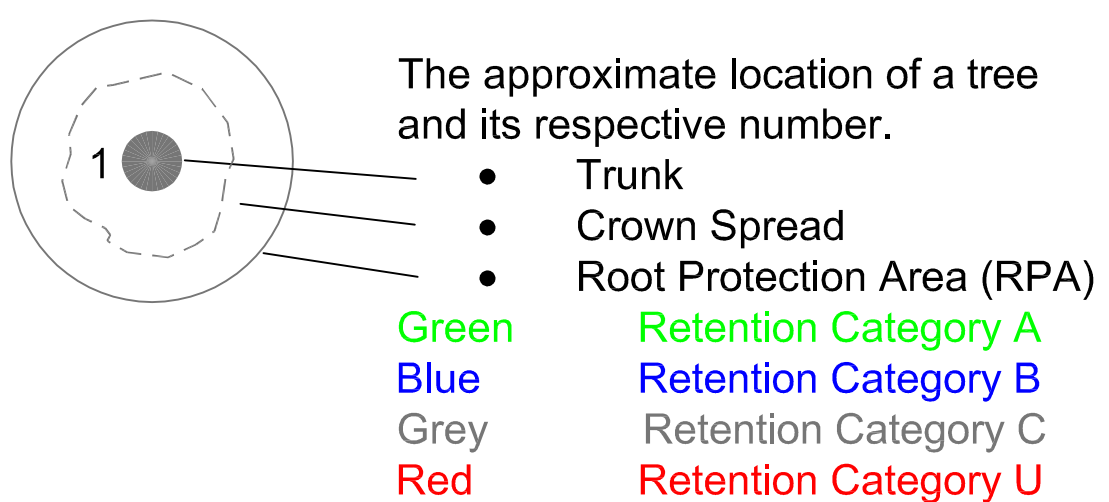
1

The approximate location of a tree and its respective number.

- Trunk
- Crown Spread
- Root Protection Area (RPA)

Green Retention Category A
Blue Retention Category B
Grey Retention Category C
Red Retention Category U